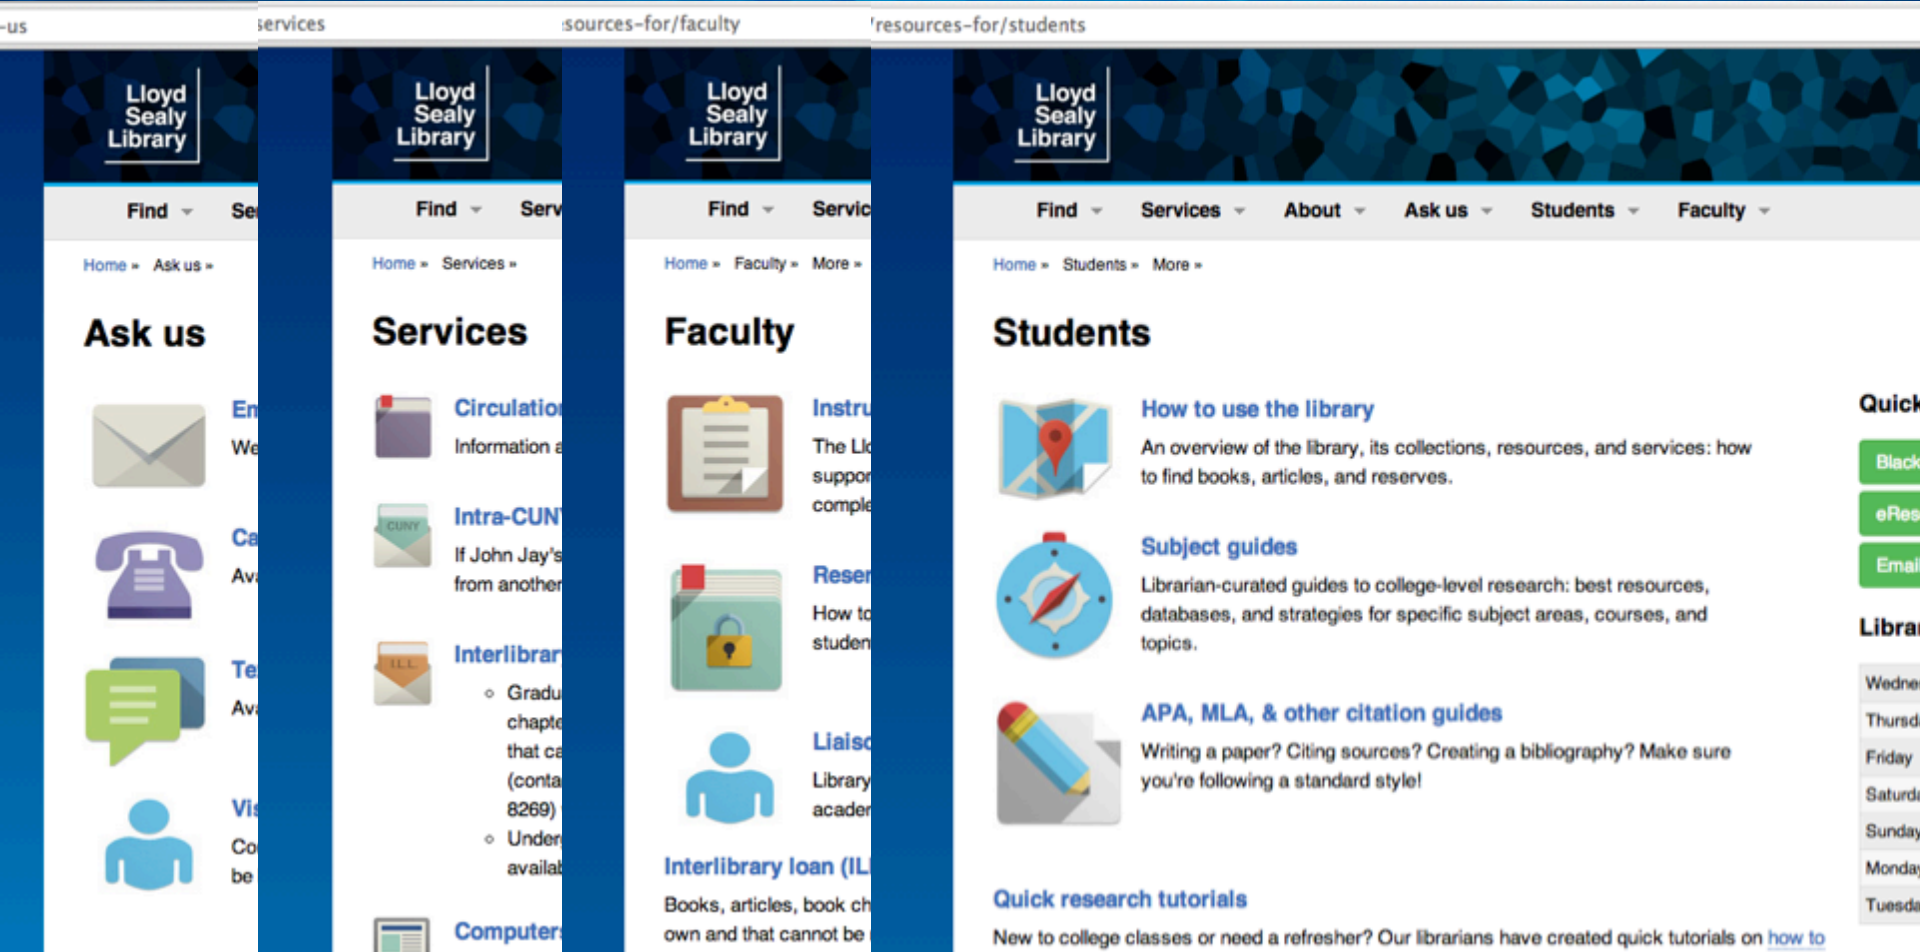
-us

Lloyd Sealy Library

Find Se

Home » Ask us »

Ask us

En
We

Ca
Av

Te
Av

Vi
Co
be

services

Lloyd Sealy Library

Find Serv

Home » Services »

Services

Circulatio
Information a

Intra-CUN
If John Jay's
from another

Interlibrar
Gradu
chapte
that ca
(conta
8269)
Under
availal

Computer

sources-for/faculty

Lloyd Sealy Library

Find Servic

Home » Faculty » More »

Faculty

Instru
The Ll
suppor
comple

Reser
How to
studen

Liaiso
Library
acaden

Interlibrary loan (IL
Books, articles, book ch
own and that cannot be

resources-for/students

Lloyd Sealy Library

Find Services About Ask us Students Faculty

Home » Students » More »

Students

How to use the library
An overview of the library, its collections, resources, and services: how to find books, articles, and reserves.

Subject guides
Librarian-curated guides to college-level research: best resources, databases, and strategies for specific subject areas, courses, and topics.

APA, MLA, & other citation guides
Writing a paper? Citing sources? Creating a bibliography? Make sure you're following a standard style!

Quick research tutorials
New to college classes or need a refresher? Our librarians have created quick tutorials on how to

Quick
Black
eRes
Emai

Librar
Wedne
Thursd
Friday
Saturd
Sunday
Monday
Tuesda